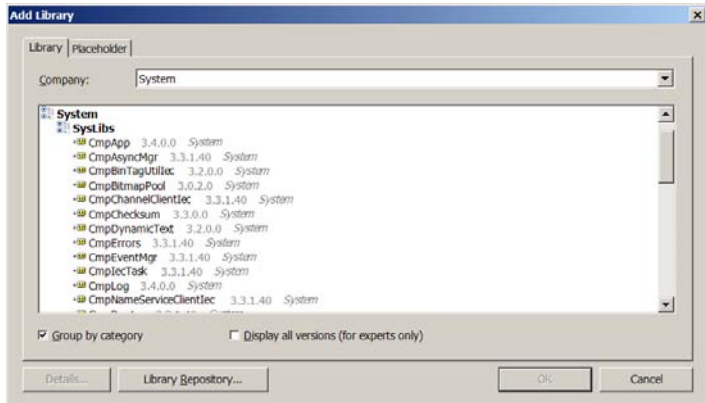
Add Library

Library | Placeholder

Company: System

System
SysLibs
CmpApp 3.4.0.0 System
CmpAsyncMgr 3.3.1.40 System
CmpBinTagUtilIec 3.2.0.0 System
CmpBitmapPool 3.0.2.0 System
CmpChannelClientIec 3.3.1.40 System
CmpChecksum 3.3.0.0 System
CmpDynamicText 3.2.0.0 System
CmpErrors 3.3.1.40 System
CmpEventMgr 3.3.1.40 System
CmpIecTask 3.3.1.40 System
CmpLog 3.4.0.0 System
CmpNameServiceClientIec 3.3.1.40 System
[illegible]

Group by category
Display all versions (for experts only)

Details...
Library Repository...
OK
Cancel